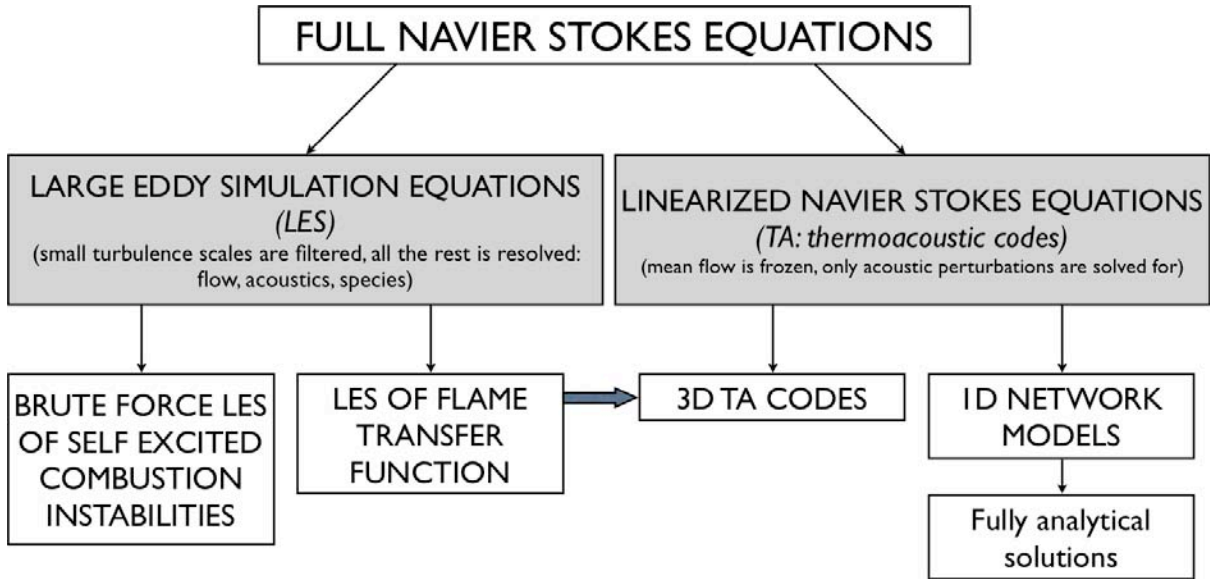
FULL NAVIER STOKES EQUATIONS

LARGE EDDY SIMULATION EQUATIONS
(LES)
(small turbulence scales are filtered, all the rest is resolved: flow, acoustics, species)

LINEARIZED NAVIER STOKES EQUATIONS
(TA: thermoacoustic codes)
(mean flow is frozen, only acoustic perturbations are solved for)

BRUTE FORCE LES OF SELF EXCITED COMBUSTION INSTABILITIES

LES OF FLAME TRANSFER FUNCTION

3D TA CODES

1D NETWORK MODELS

Fully analytical solutions